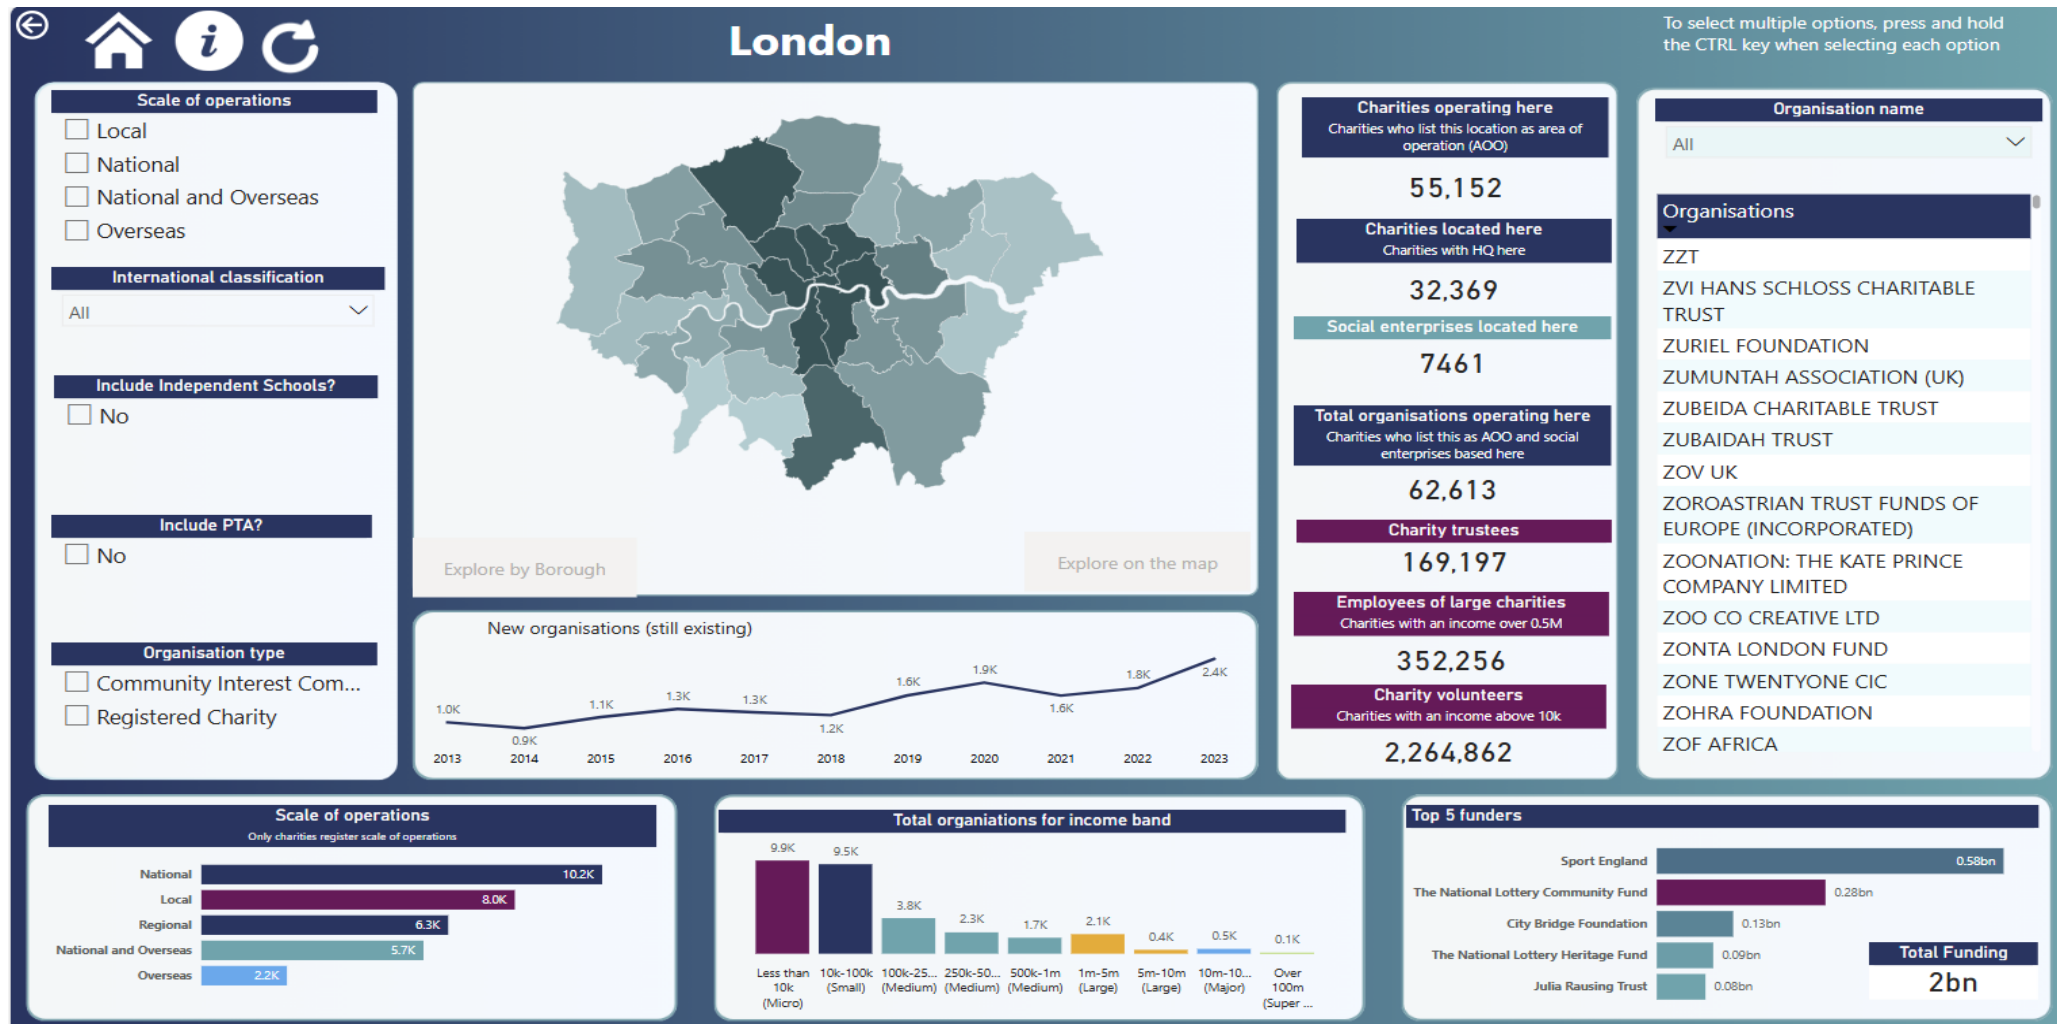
London

To select multiple options, press and hold the CTRL key when selecting each option

Scale of operations
Local
National
National and Overseas
Overseas

International classification
All

Include Independent Schools?
No

Include PTA?
No

Organisation type
Community Interest Com...
Registered Charity

Explore by Borough
Explore on the map

New organisations (still existing)

| 2013 | 2014 | 2015 | 2016 | 2017 | 2018 | 2019 | 2020 | 2021 | 2022 | 2023 |
|---|---|---|---|---|---|---|---|---|---|---|
| 1.0K | 0.9K | 1.1K | 1.3K | 1.3K | 1.2K | 1.6K | 1.9K | 1.6K | 1.8K | 2.4K |

Charities operating here
Charities who list this location as area of operation (AOO)
55,152

Charities located here
Charities with HQ here
32,369

Social enterprises located here
7461

Total organisations operating here
Charities who list this as AOO and social enterprises based here
62,613

Charity trustees
169,197

Employees of large charities
Charities with an income over 0.5M
352,256

Charity volunteers
Charities with an income above 10k
2,264,862

Organisation name
All

Organisations
ZZT
ZVI HANS SCHLOSS CHARITABLE TRUST
ZURIEL FOUNDATION
ZUMUNTAH ASSOCIATION (UK)
ZUBEIDA CHARITABLE TRUST
ZUBAIDAH TRUST
ZOV UK
ZOROASTRIAN TRUST FUNDS OF EUROPE (INCORPORATED)
ZOONATION: THE KATE PRINCE COMPANY LIMITED
ZOO CO CREATIVE LTD
ZONTA LONDON FUND
ZONE TWENTYONE CIC
ZOHRA FOUNDATION
ZOF AFRICA

Scale of operations
Only charities register scale of operations

| | |
|---|---|
| National | 10.2K |
| Local | 8.0K |
| Regional | 6.3K |
| National and Overseas | 5.7K |
| Overseas | 2.2K |

Total organiations for income band

| Less than 10k (Micro) | 10k-100k (Small) | 100k-25... (Medium) | 250k-50... (Medium) | 500k-1m (Medium) | 1m-5m (Large) | 5m-10m (Large) | 10m-10... (Major) | Over 100m (Super ... |
|---|---|---|---|---|---|---|---|---|
| 9.9K | 9.5K | 3.8K | 2.3K | 1.7K | 2.1K | 0.4K | 0.5K | 0.1K |

Top 5 funders

| | |
|---|---|
| Sport England | 0.58bn |
| The National Lottery Community Fund | 0.28bn |
| City Bridge Foundation | 0.13bn |
| The National Lottery Heritage Fund | 0.09bn |
| Julia Rausing Trust | 0.08bn |

Total Funding
2bn